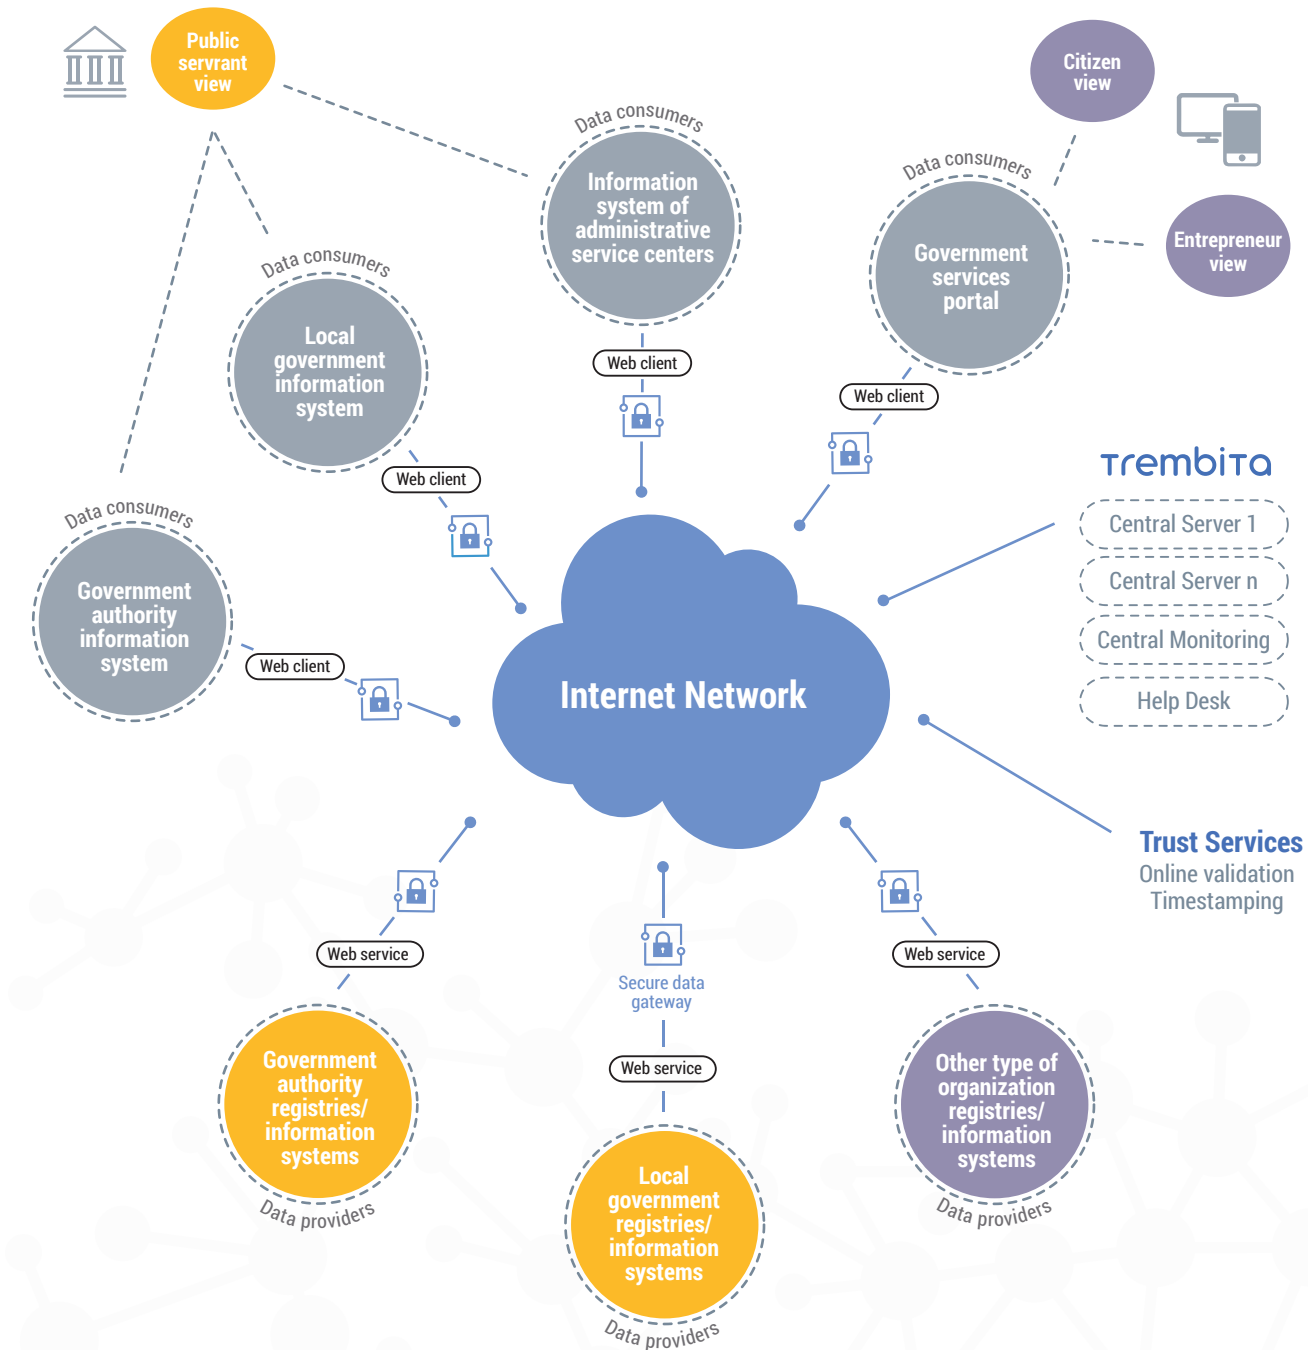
Public servant view

Data consumers
Information system of administrative service centers
Web client

Citizen view

Data consumers
Government services portal
Web client

Entrepreneur view

Data consumers
Local government information system
Web client

Data consumers
Government authority information system
Web client

Trembita
Central Server 1
Central Server n
Central Monitoring
Help Desk

Internet Network

Trust Services
Online validation
Timestamping

Web service
Government authority registries/ information systems
Data providers

Secure data gateway
Web service
Local government registries/ information systems
Data providers

Web service
Other type of organization registries/ information systems
Data providers